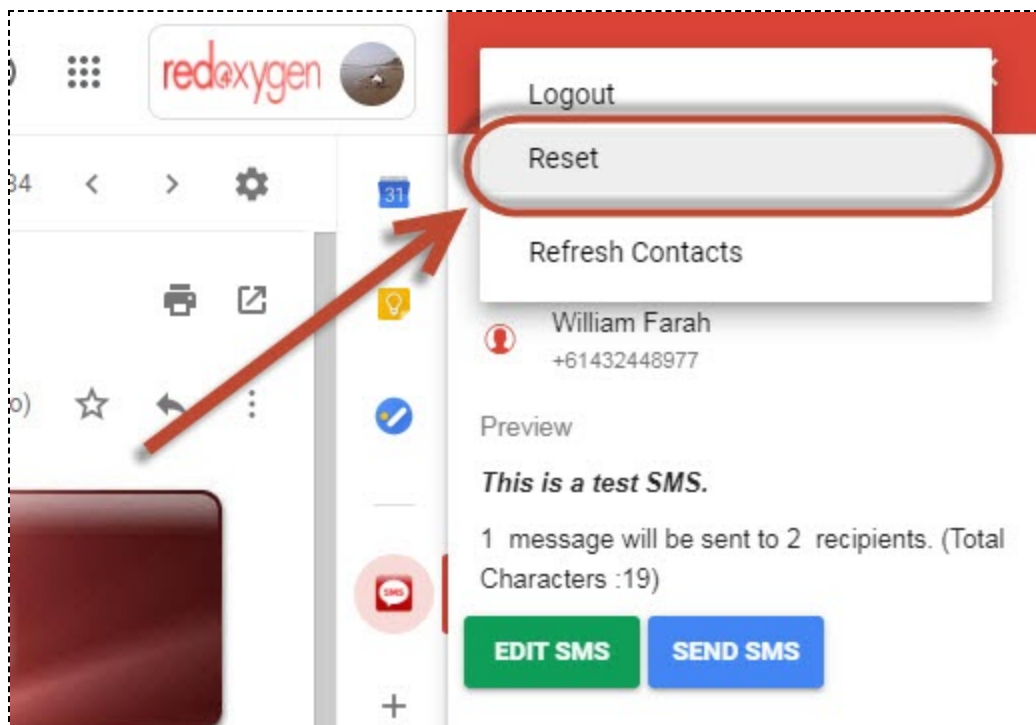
redoxygen

34

31

SMS

Logout

Reset

Refresh Contacts

William Farah
+61432448977

Preview

***This is a test SMS.***

1 message will be sent to 2 recipients. (Total Characters :19)

EDIT SMS

SEND SMS